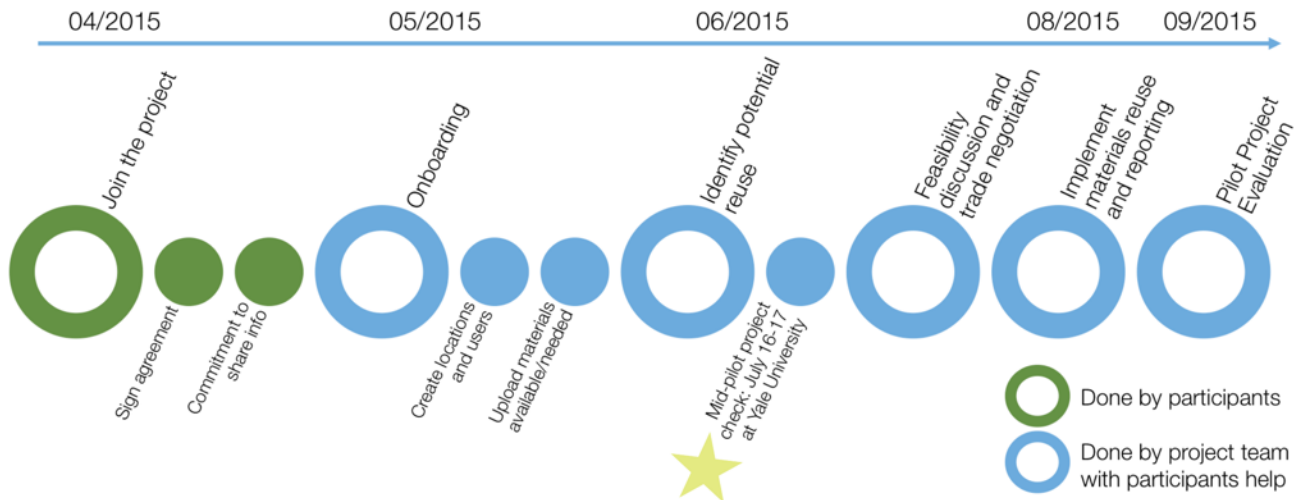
04/2015 05/2015 06/2015 08/2015 09/2015

Join the project

Sign agreement

Commitment to share info

Onboarding

Create locations and users

Upload materials available/needed

Identify potential reuse

Mid-pilot project check: July 16-17 at Yale University

Feasibility discussion and trade negotiation

Implement materials reuse and reporting

Pilot Project Evaluation

Done by participants

Done by project team with participants help